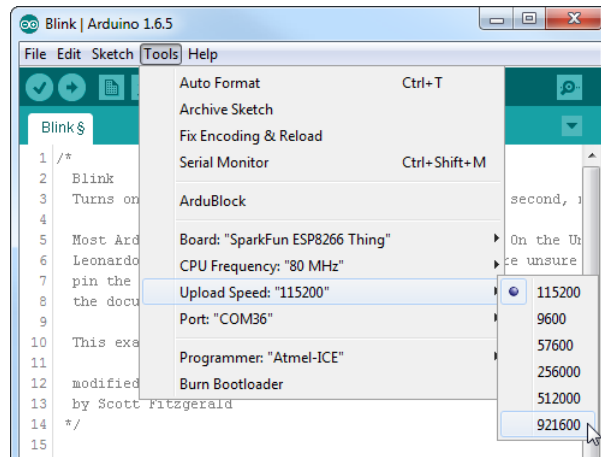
Blink | Arduino 1.6.5

File Edit Sketch Tools Help

Blink §

Auto Format Ctrl+T
Archive Sketch
Fix Encoding & Reload
Serial Monitor Ctrl+Shift+M

ArduBlock

Board: "SparkFun ESP8266 Thing"
CPU Frequency: "80 MHz"
Upload Speed: "115200"
Port: "COM36"

Programmer: "Atmel-ICE"
Burn Bootloader

115200
9600
57600
256000
512000
921600

1 /*
2 Blink
3 Turns on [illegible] second, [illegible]
4
5 Most Ard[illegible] On the Un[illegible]
6 Leonardo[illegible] e unsure
7 pin the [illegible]
8 the docu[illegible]
9
10 This exa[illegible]
11
12 modified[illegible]
13 by Scott Fitzgerald
14 */
15